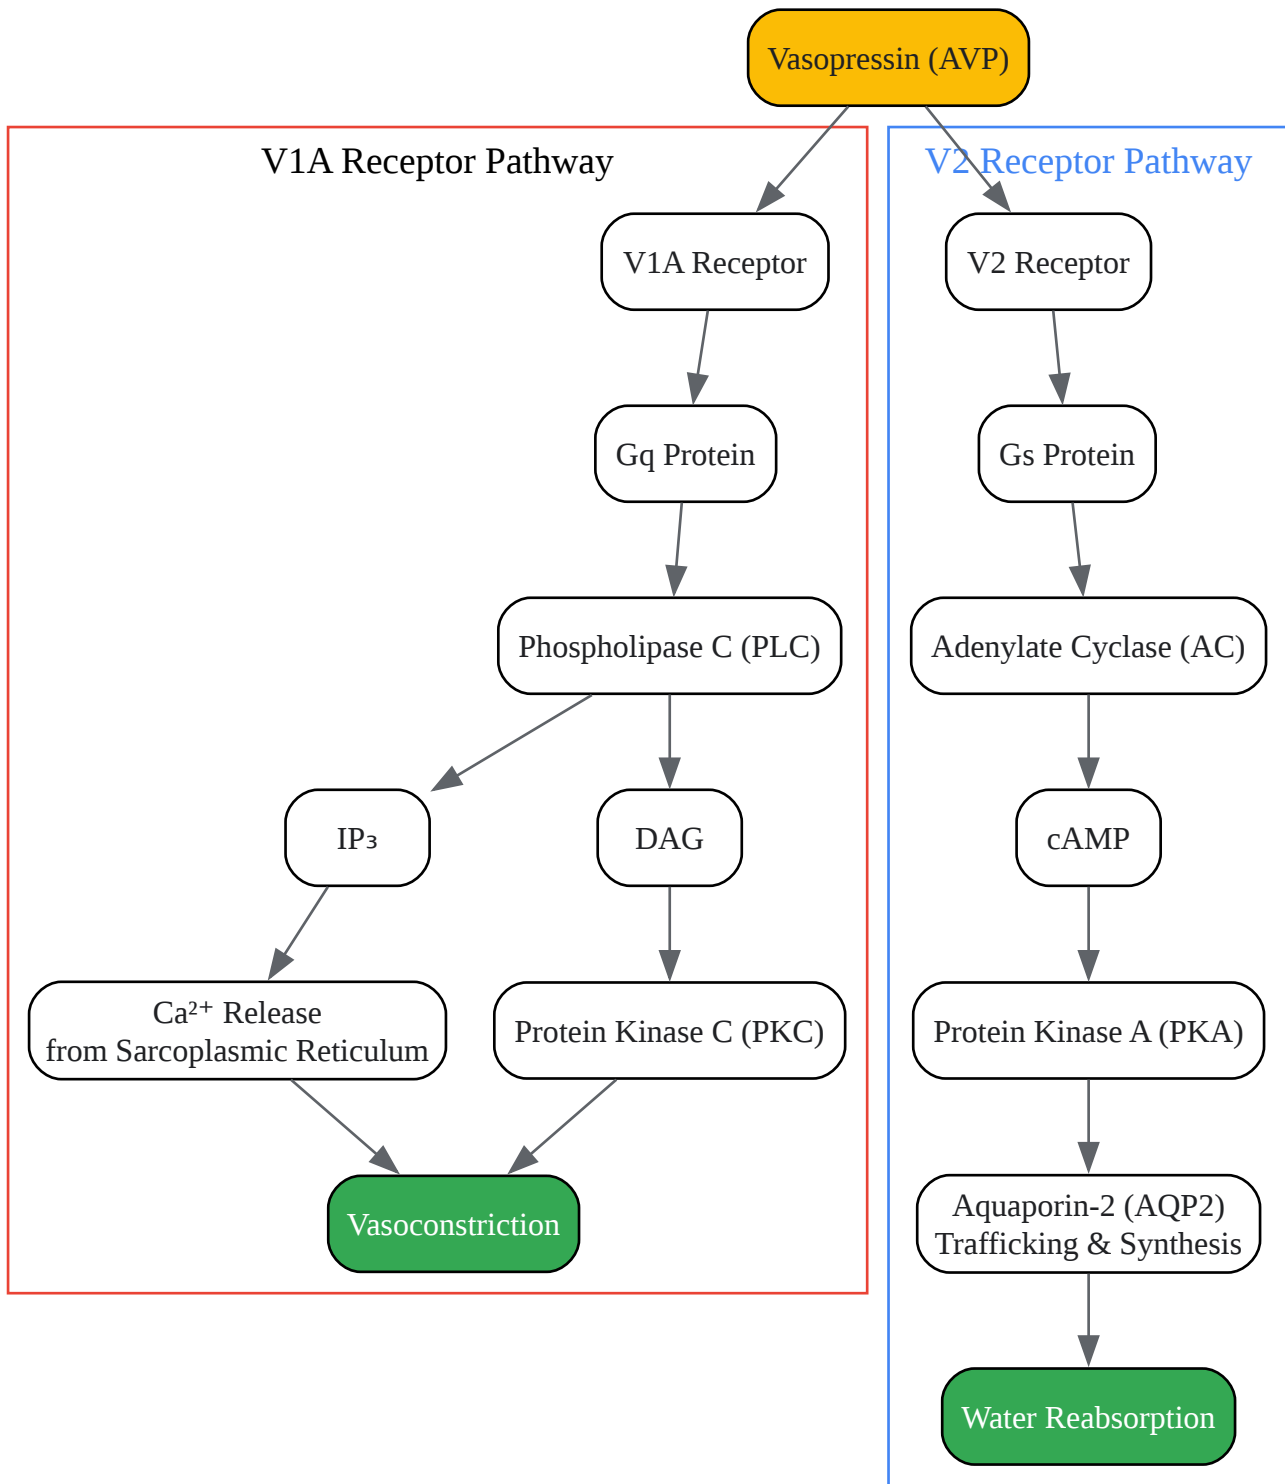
Vasopressin (AVP)

V1A Receptor Pathway

V1A Receptor

Gq Protein

Phospholipase C (PLC)

$IP_3$

DAG

$Ca^{2+}$ Release from Sarcoplasmic Reticulum

Protein Kinase C (PKC)

Vasoconstriction

V2 Receptor Pathway

V2 Receptor

Gs Protein

Adenylate Cyclase (AC)

cAMP

Protein Kinase A (PKA)

Aquaporin-2 (AQP2) Trafficking & Synthesis

Water Reabsorption